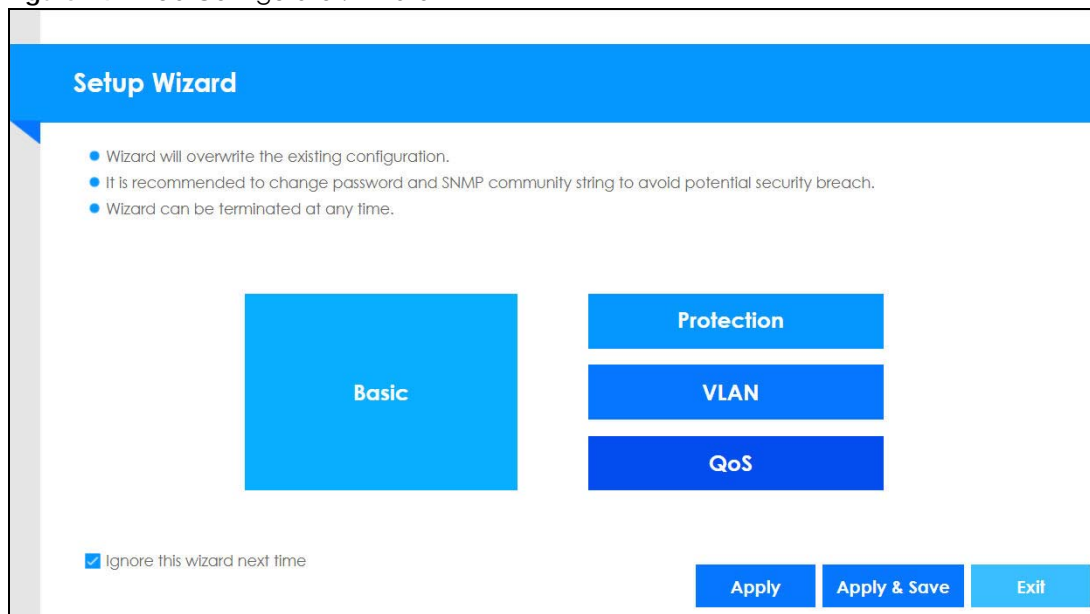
Setup Wizard

- Wizard will overwrite the existing configuration.
- It is recommended to change password and SNMP community string to avoid potential security breach.
- Wizard can be terminated at any time.

Basic

Protection

VLAN

QoS

Ignore this wizard next time

Apply

Apply & Save

Exit